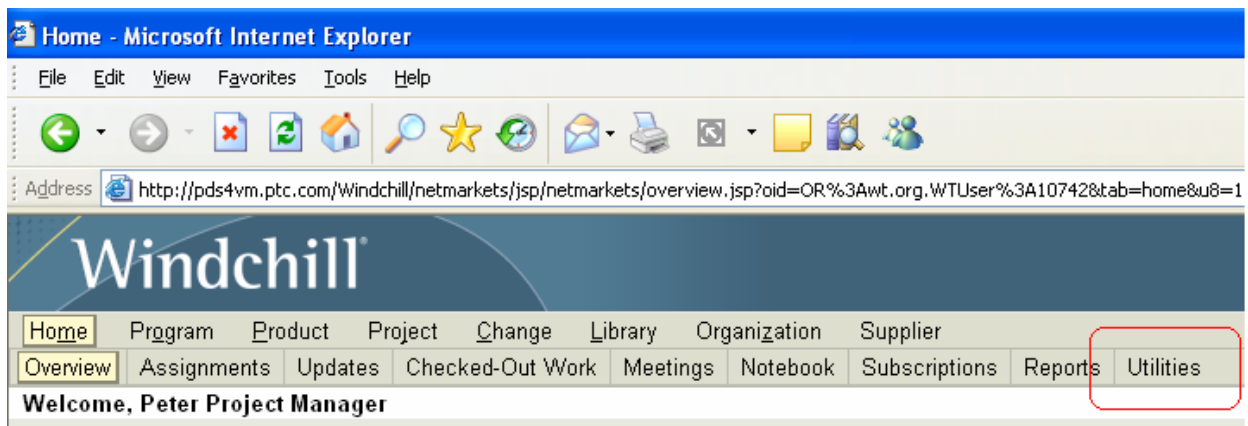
Home - Microsoft Internet Explorer

File Edit View Favorites Tools Help

Address http://pds4vm.ptc.com/Windchill/netmarkets/jsp/netmarkets/overview.jsp?oid=OR%3Awt.org.WTUser%3A10742&tab=home&u8=1

Windchill®

Home Program Product Project Change Library Organization Supplier

Overview Assignments Updates Checked-Out Work Meetings Notebook Subscriptions Reports Utilities

Welcome, Peter Project Manager